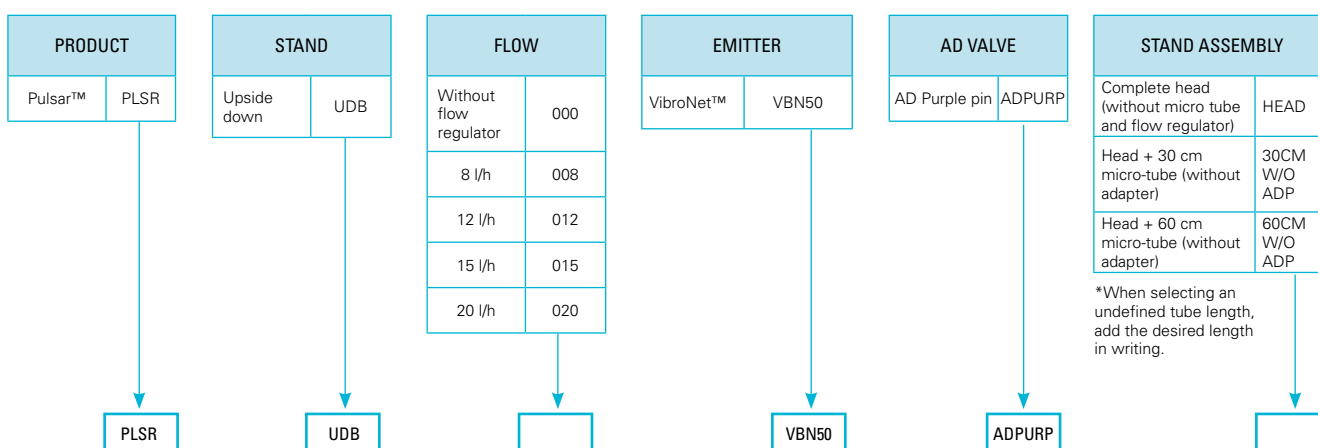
| PRODUCT | |
|---|---|
| Pulsar™ | PLSR |

| STAND | |
|---|---|
| Upside down | UDB |

| FLOW | |
|---|---|
| Without flow regulator | 000 |
| 8 l/h | 008 |
| 12 l/h | 012 |
| 15 l/h | 015 |
| 20 l/h | 020 |

| EMITTER | |
|---|---|
| VibroNet™ | VBN50 |

| AD VALVE | |
|---|---|
| AD Purple pin | ADPURP |

| STAND ASSEMBLY | |
|---|---|
| Complete head (without micro tube and flow regulator) | HEAD |
| Head + 30 cm micro-tube (without adapter) | 30CM W/O ADP |
| Head + 60 cm micro-tube (without adapter) | 60CM W/O ADP |

*When selecting an undefined tube length, add the desired length in writing.

PLSR

UDB

VBN50

ADPURP